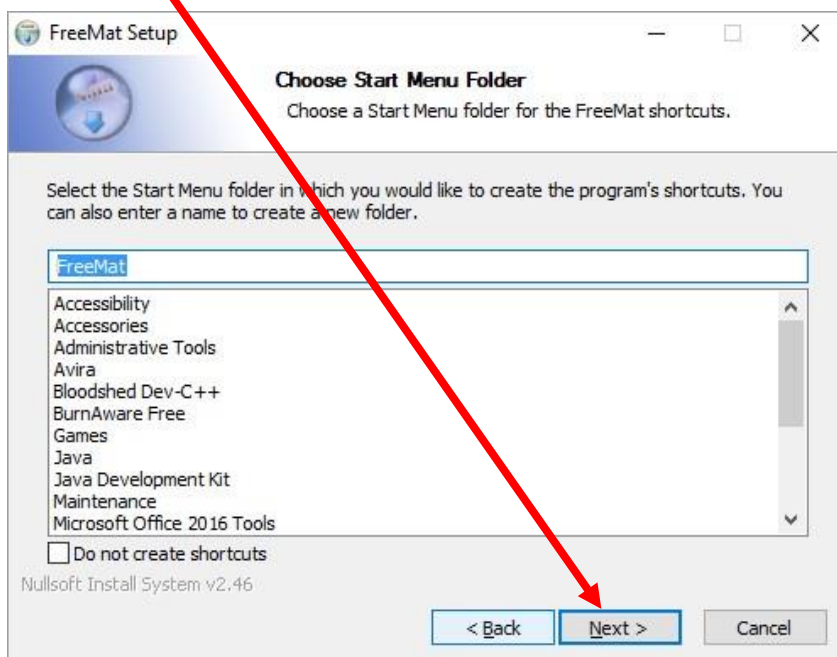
FreeMat Setup

Choose Start Menu Folder

Choose a Start Menu folder for the FreeMat shortcuts.

Select the Start Menu folder in which you would like to create the program's shortcuts. You can also enter a name to create a new folder.

FreeMat

Accessibility
Accessories
Administrative Tools
Avira
Bloodshed Dev-C++
BurnAware Free
Games
Java
Java Development Kit
Maintenance
Microsoft Office 2016 Tools

Do not create shortcuts

Nullsoft Install System v2.46

< Back
Next >
Cancel